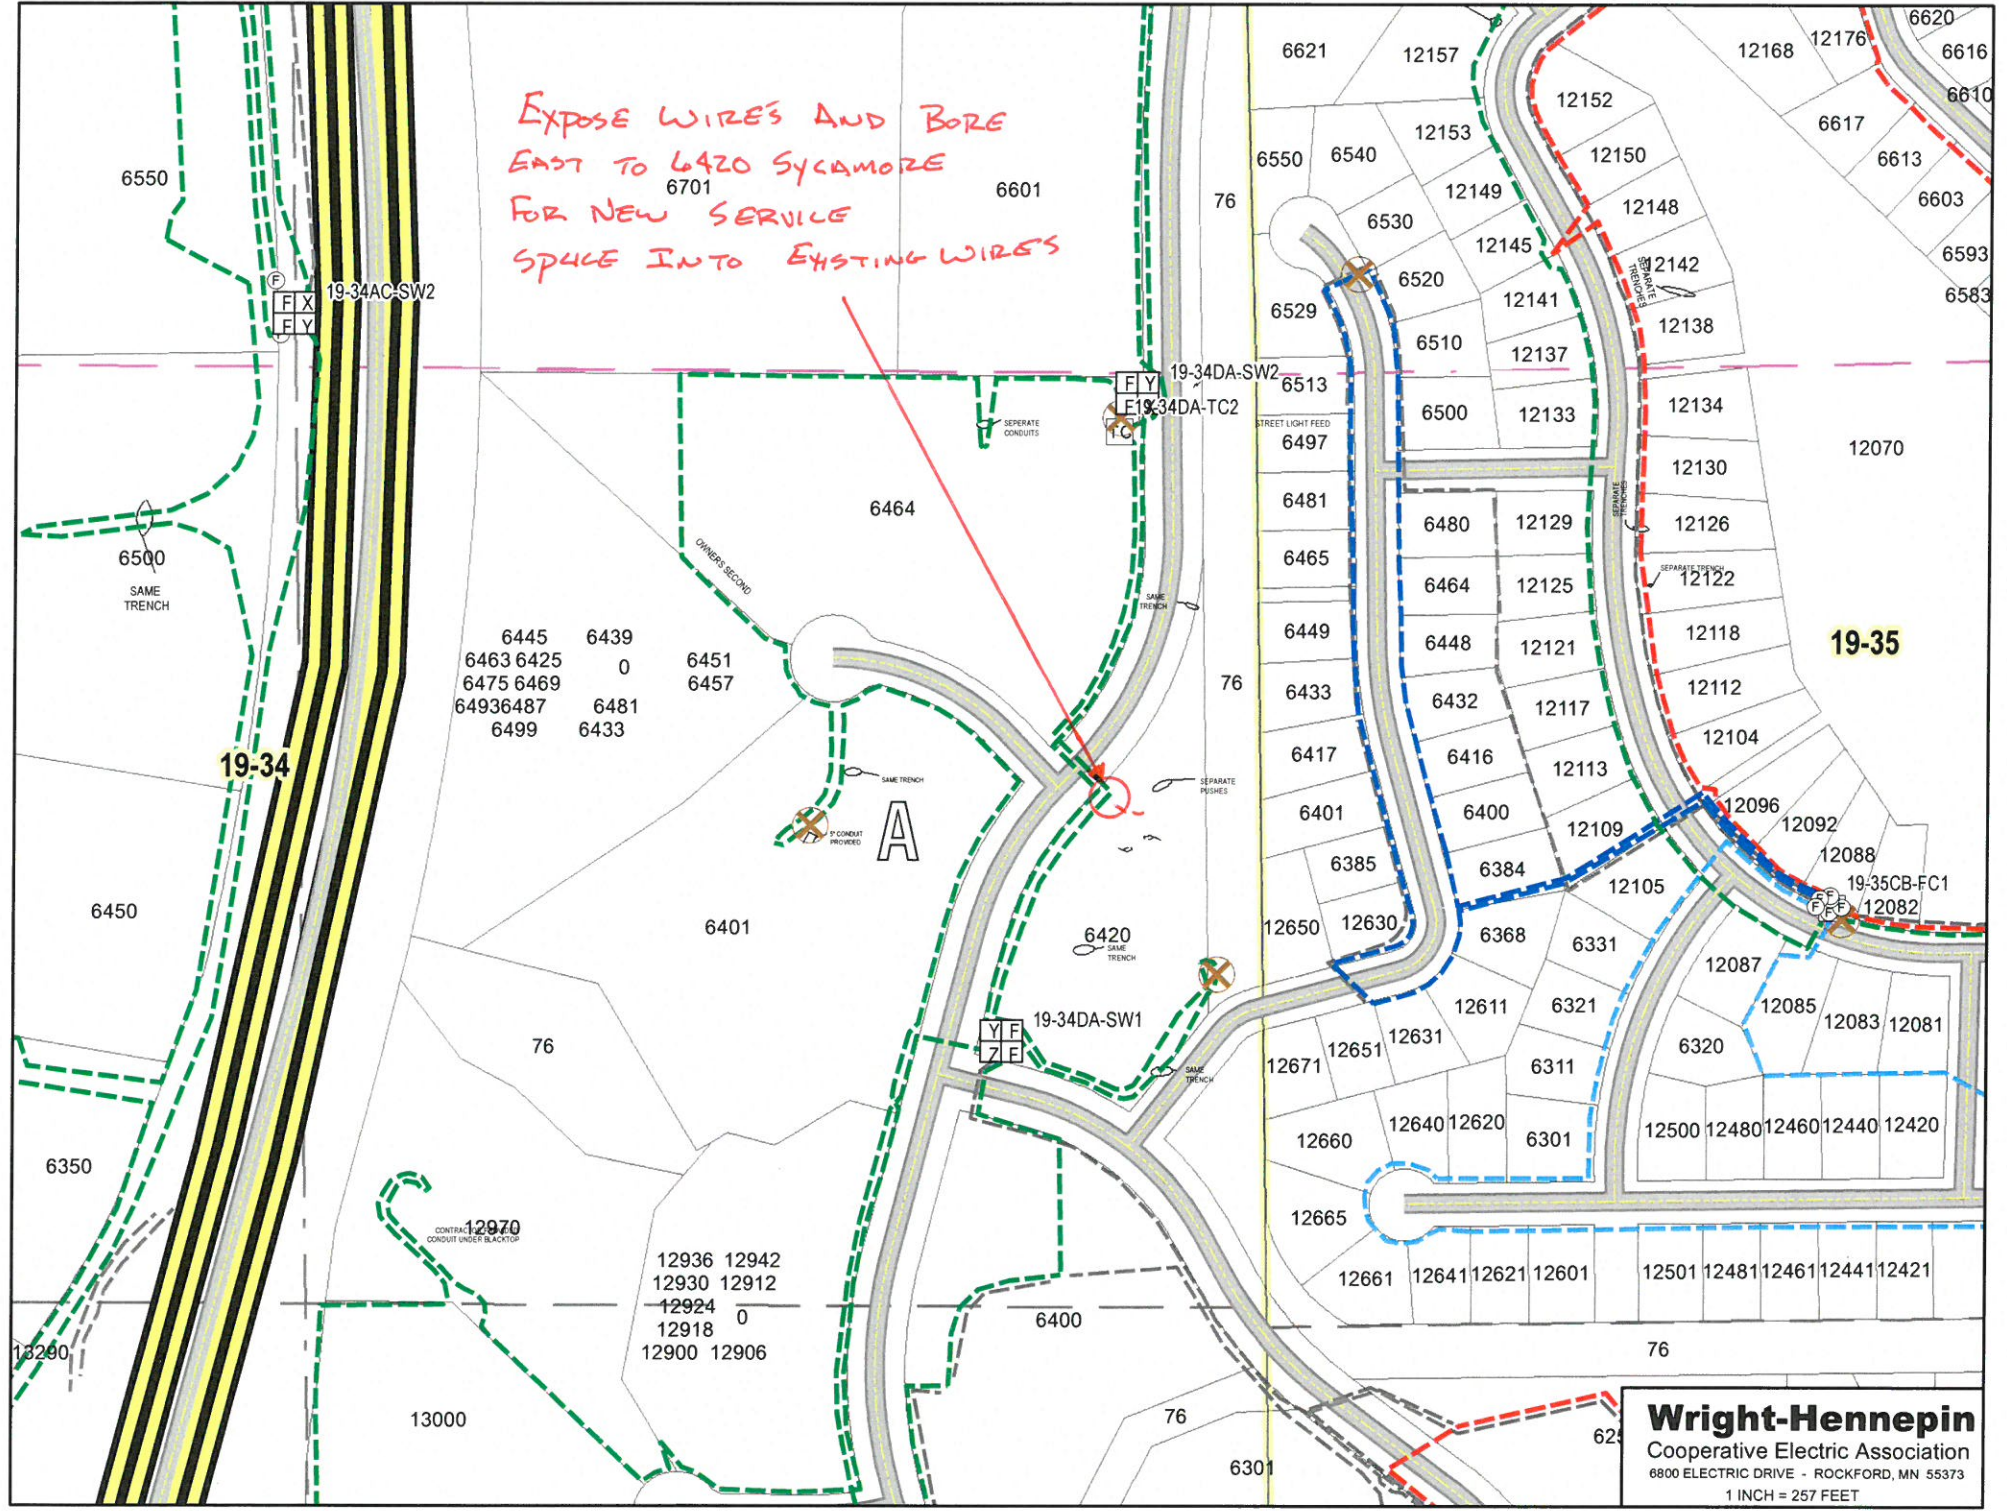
Expose Wires And Bore East To 6420 Sycamore For New Service Splice Into Existing Wires

6550
6701
6601
76
F X
F Y
19-34AC-SW2
F
F Y
F 19-34DA-TC2
TC
19-34DA-SW2
SEPERATE CONDUITS
6464
OWNERS SECOND
SAME TRENCH
6500
SAME TRENCH
6445 6439
6463 6425 0
6475 6469
64936487 6481
6499 6433
6451
6457
19-34
SAME TRENCH
5" CONDUIT PROVIDED
A
SEPARATE PUSHES
76
6450
6401
6420
SAME TRENCH
76
Y F
Z F
19-34DA-SW1
SAME TRENCH
6350
CONTRACTOR CONDUIT UNDER BLACKTOP
12970
12936 12942
12930 12912
12924 0
12918
12900 12906
13290
13000
6400
76
6301

6621 12157 12168 12176 6620 6616 6610
12152 6617 6613
6550 6540 12153 12150
6530 12149 12148 6603
12145 12142 6593
6520 SEPARATE TRENCHES 6583
6529 12141 12138
6510 12137
6513
6500 12133 12134
STREET LIGHT FEED
6497 12070
12130
6481 SEPARATE TRENCHES
6480 12129 12126
6465 SEPARATE TRENCH
6464 12125 12122
6449 12118 19-35
6448 12121
6433 12112
6432 12117
6417 12104
6416 12113
12096
6401 6400 12109 12092
12088
6385 6384 12105 19-35CB-FC1
12082
12650 12630 6368 6331
12087
12611 6321 12085 12083 12081
12631
12651 6320
12671 6311
12640 12620 6301 12500 12480 12460 12440 12420
12660
12665
12661 12641 12621 12601 12501 12481 12461 12441 12421
76
625

Wright-Hennepin
Cooperative Electric Association
6800 ELECTRIC DRIVE - ROCKFORD, MN 55373
1 INCH = 257 FEET